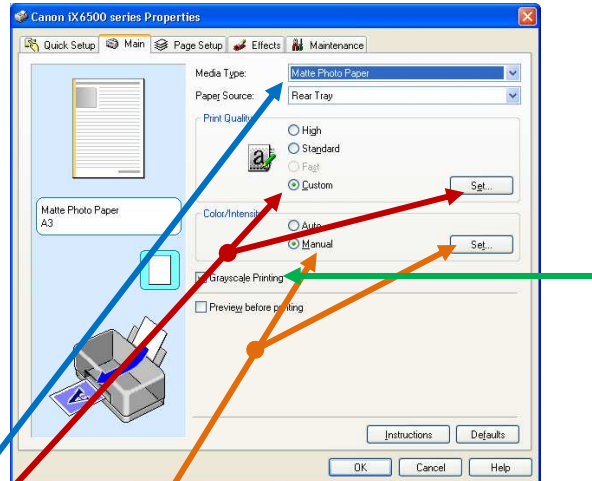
Canon iX6500 series Properties

Quick Setup | Main | Page Setup | Effects | Maintenance

Media Type: Matte Photo Paper

Paper Source: Rear Tray

Print Quality

High

Standard

Fast

Custom

Set...

Matte Photo Paper
A3

Color/Intensity

Auto

Manual

Set...

Grayscale Printing

Preview before printing

Instructions

Defaults

OK

Cancel

Help